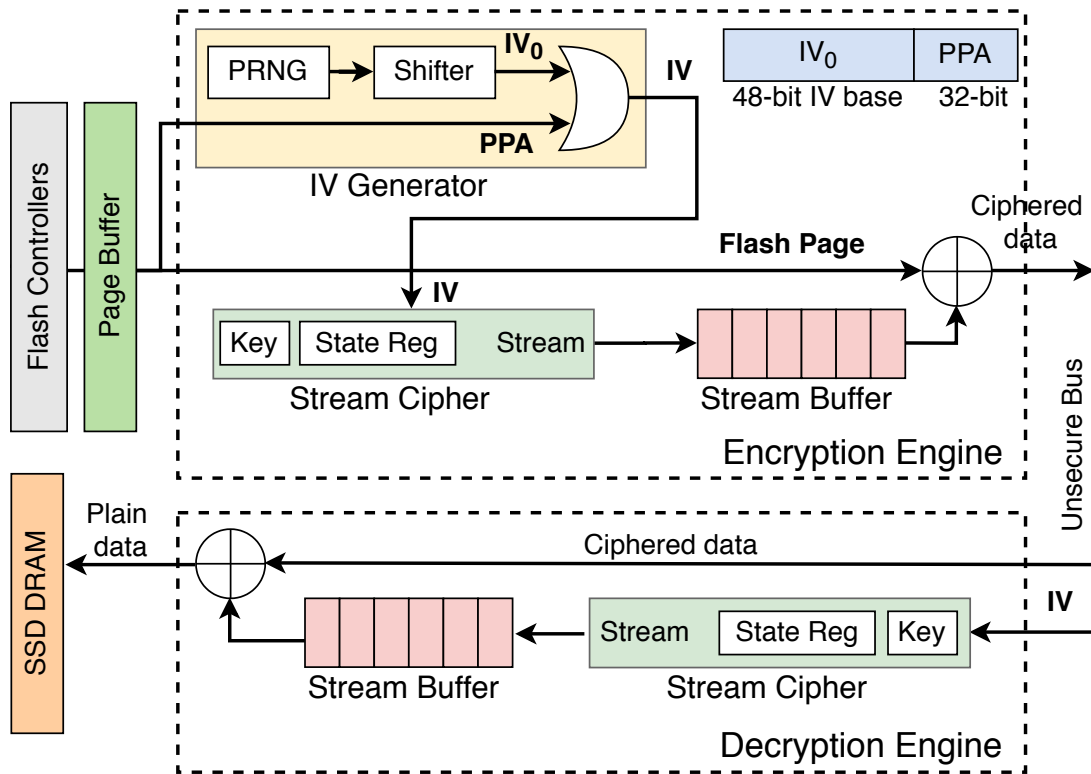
Flash Controllers

Page Buffer

PRNG

Shifter

$IV_0$

IV

PPA

IV Generator

| $IV_0$ | PPA |
|---|---|
| 48-bit IV base | 32-bit |

Ciphered data

Flash Page

IV

Key

State Reg

Stream

Stream Cipher

Stream Buffer

Encryption Engine

Unsecure Bus

SSD DRAM

Plain data

Ciphered data

IV

Stream

State Reg

Key

Stream Buffer

Stream Cipher

Decryption Engine